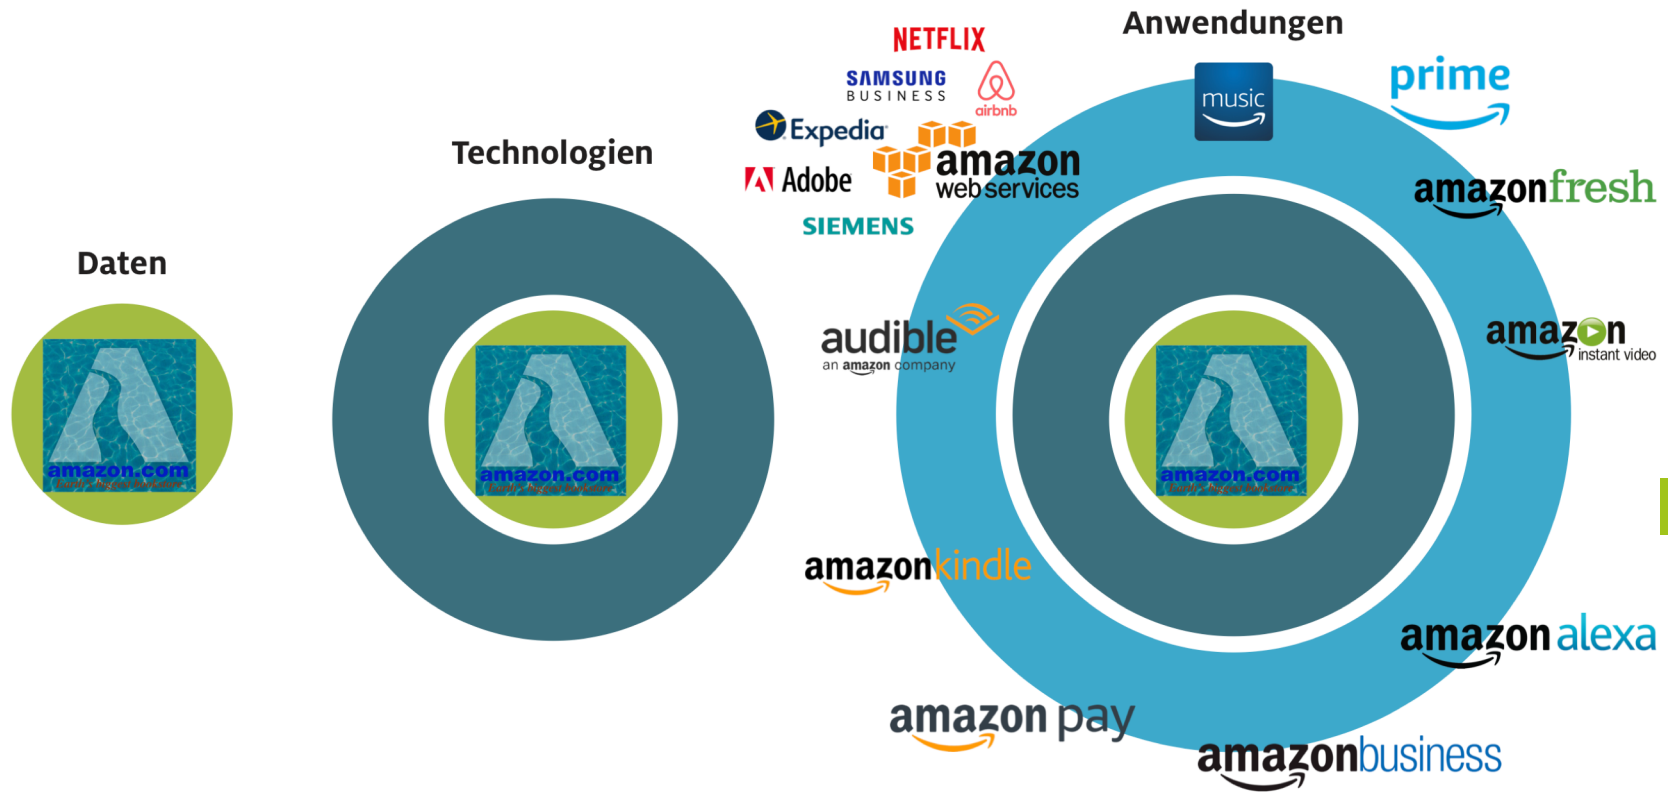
Daten

amazon.com
Earth's Biggest Bookstore

Technologien

amazon.com
Earth's Biggest Bookstore

NETFLIX
SAMSUNG BUSINESS
airbnb
Expedia
Adobe
amazon web services
SIEMENS

Anwendungen

music
prime
amazonfresh
amazon instant video
audible an amazon company

amazon.com
Earth's Biggest Bookstore

amazonkindle
amazon alexa
amazon pay
amazonbusiness